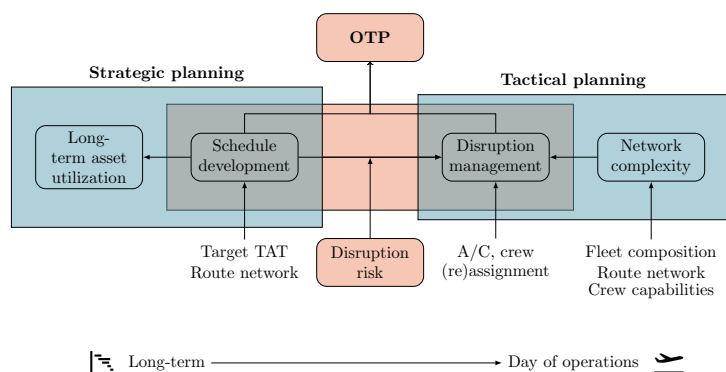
OTP

Strategic planning

Tactical planning

Long-term asset utilization

Schedule development

Disruption management

Network complexity

Target TAT
Route network

Disruption risk

A/C, crew
(re)assignment

Fleet composition
Route network
Crew capabilities

Long-term

Day of operations